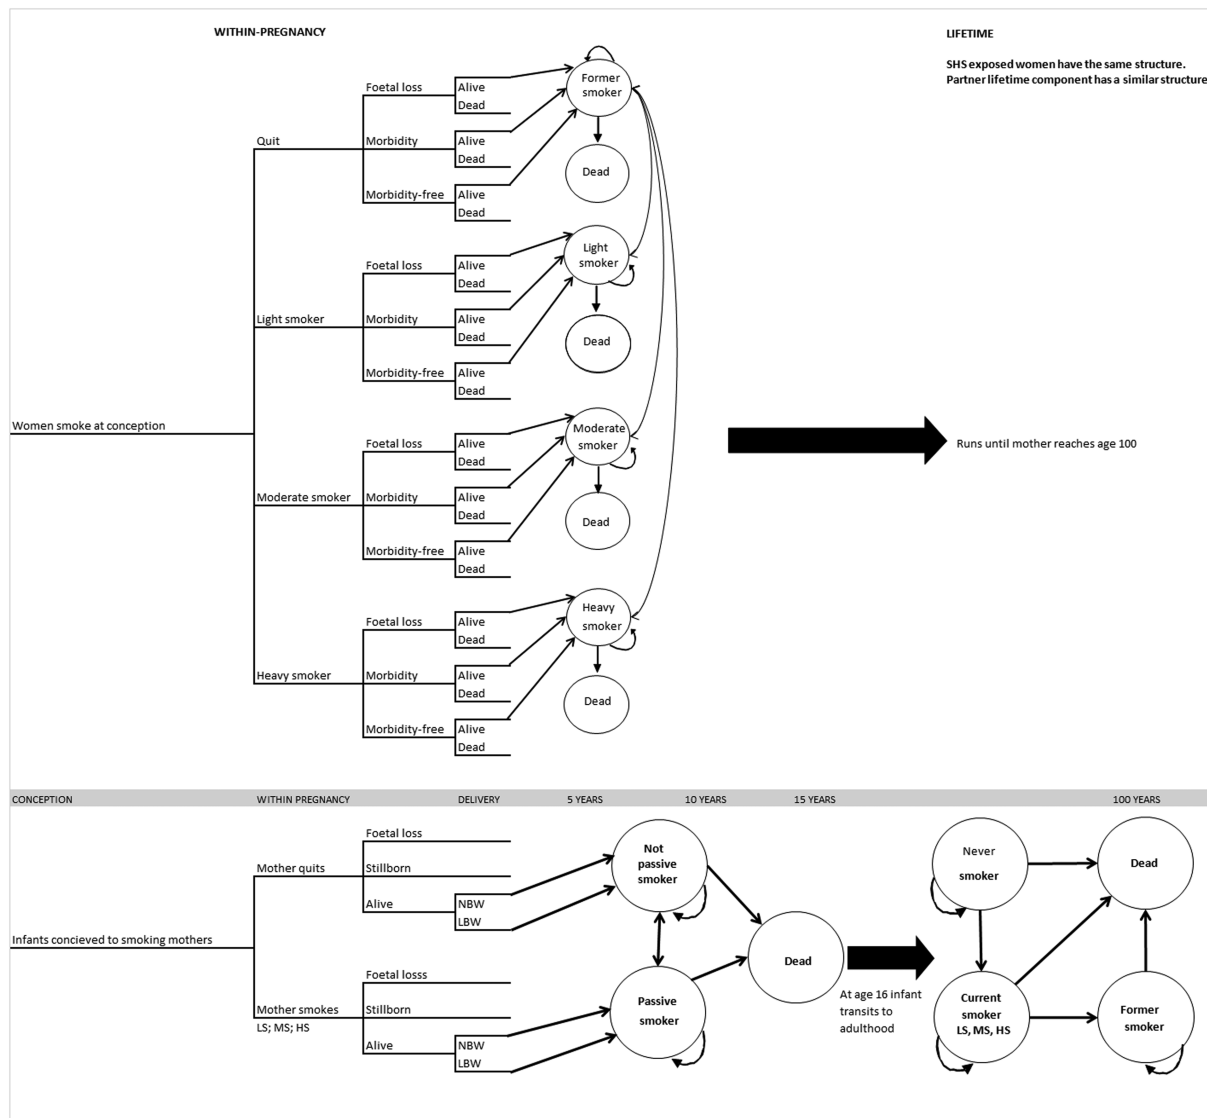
WITHIN-PREGNANCY

LIFETIME

SHS exposed women have the same structure. Partner lifetime component has a similar structure

Women smoke at conception

Quit
Foetal loss
Alive
Dead
Morbidity
Alive
Dead
Morbidity-free
Alive
Dead

Former smoker
Dead

Light smoker
Foetal loss
Alive
Dead
Morbidity
Alive
Dead
Morbidity-free
Alive
Dead

Light smoker
Dead

Moderate smoker
Foetal loss
Alive
Dead
Morbidity
Alive
Dead
Morbidity-free
Alive
Dead

Moderate smoker
Dead

Runs until mother reaches age 100

Heavy smoker
Foetal loss
Alive
Dead
Morbidity
Alive
Dead
Morbidity-free
Alive
Dead

Heavy smoker
Dead

CONCEPTION WITHIN PREGNANCY DELIVERY 5 YEARS 10 YEARS 15 YEARS 100 YEARS

Infants concieved to smoking mothers

Mother quits
Foetal loss
Stillborn
Alive
NBW
LBW

Mother smokes
LS; MS; HS
Foetal losss
Stillborn
Alive
NBW
LBW

Not passive smoker
Passive smoker
Dead

At age 16 infant transits to adulthood

Never smoker
Dead
Current smoker LS, MS, HS
Former smoker